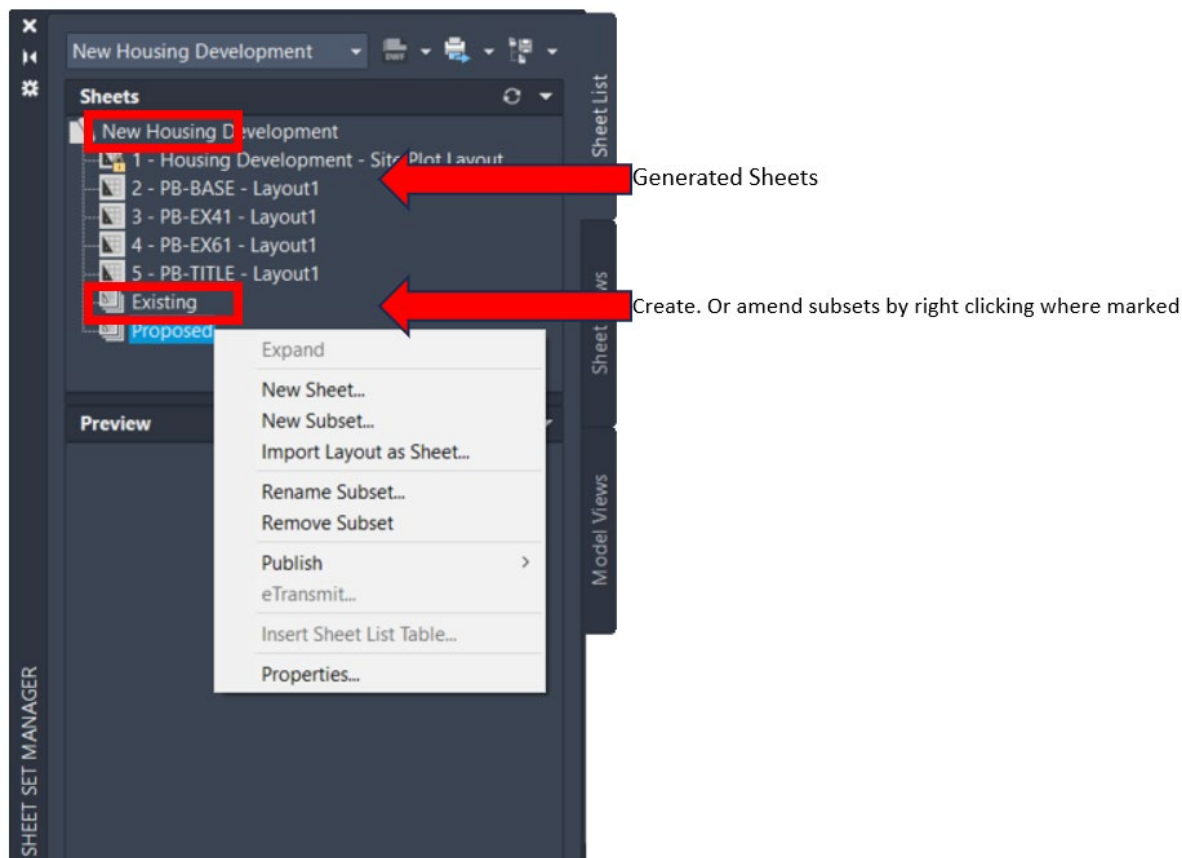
New Housing Development

Sheets

New Housing Development
1 - Housing Development - Site Plot Layout
2 - PB-BASE - Layout1
3 - PB-EX41 - Layout1
4 - PB-EX61 - Layout1
5 - PB-TITLE - Layout1
Existing
Proposed

Expand
New Sheet...
New Subset...
Import Layout as Sheet...
Rename Subset...
Remove Subset
Publish
eTransmit...
Insert Sheet List Table...
Properties...

Preview

Sheet List
Sheet Views
Model Views

SHEET SET MANAGER

Generated Sheets

Create. Or amend subsets by right clicking where marked